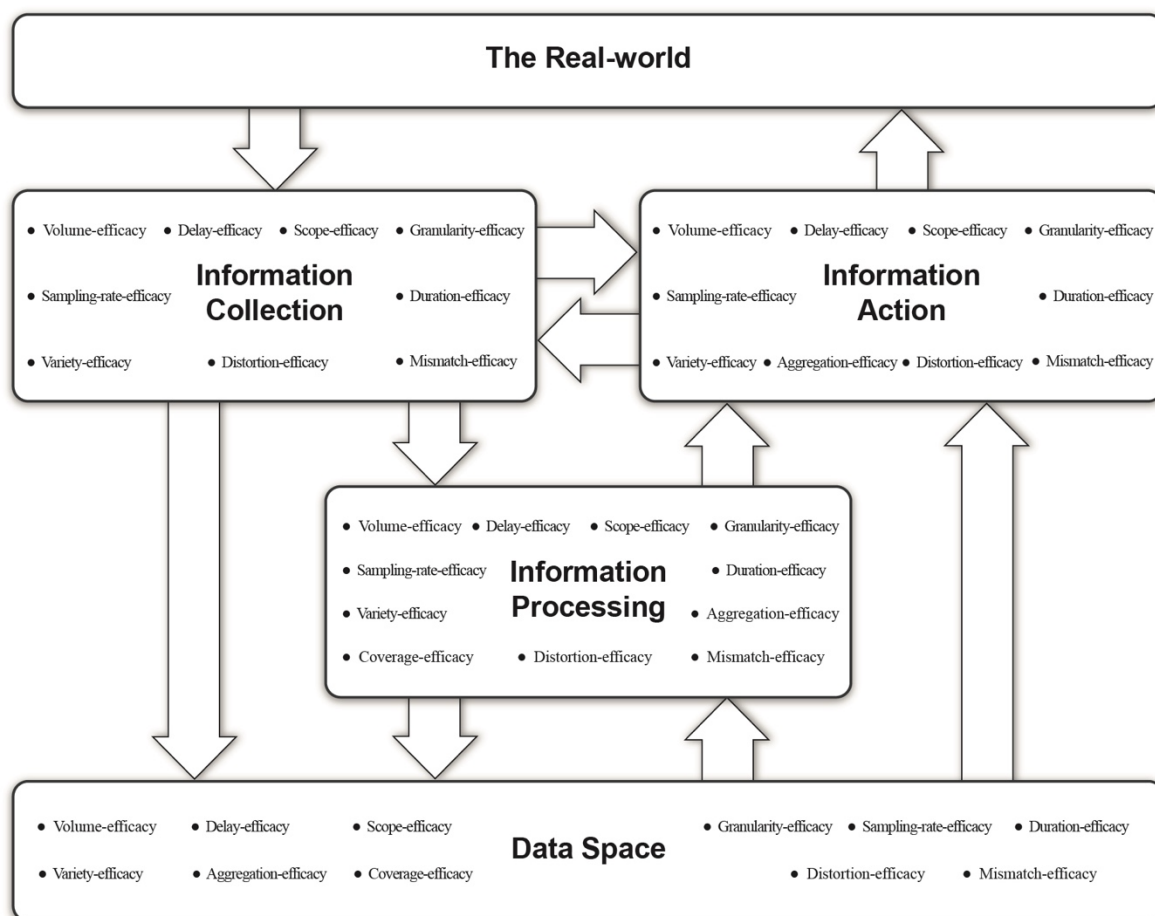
The Real-world

• Volume-efficacy • Delay-efficacy • Scope-efficacy • Granularity-efficacy

Information Collection

• Sampling-rate-efficacy • Duration-efficacy

• Variety-efficacy • Distortion-efficacy • Mismatch-efficacy

• Volume-efficacy • Delay-efficacy • Scope-efficacy • Granularity-efficacy

Information Action

• Sampling-rate-efficacy • Duration-efficacy

• Variety-efficacy • Aggregation-efficacy • Distortion-efficacy • Mismatch-efficacy

• Volume-efficacy • Delay-efficacy • Scope-efficacy • Granularity-efficacy

Information Processing

• Sampling-rate-efficacy • Duration-efficacy

• Variety-efficacy • Aggregation-efficacy

• Coverage-efficacy • Distortion-efficacy • Mismatch-efficacy

• Volume-efficacy • Delay-efficacy • Scope-efficacy • Granularity-efficacy • Sampling-rate-efficacy • Duration-efficacy

Data Space

• Variety-efficacy • Aggregation-efficacy • Coverage-efficacy • Distortion-efficacy • Mismatch-efficacy